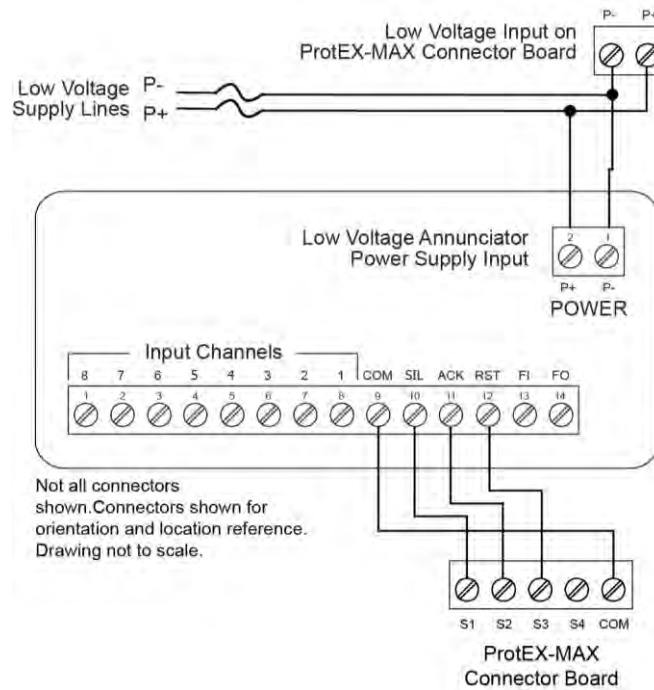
P- P+

Low Voltage Input on ProtEX-MAX Connector Board

Low Voltage Supply Lines P- P+

Low Voltage Annunciator Power Supply Input

2 1

P+ P-

POWER

Input Channels

8 7 6 5 4 3 2 1 COM SIL ACK RST FI FO

1 2 3 4 5 6 7 8 9 10 11 12 13 14

Not all connectors shown.Connectors shown for orientation and location reference. Drawing not to scale.

S1 S2 S3 S4 COM

ProtEX-MAX Connector Board